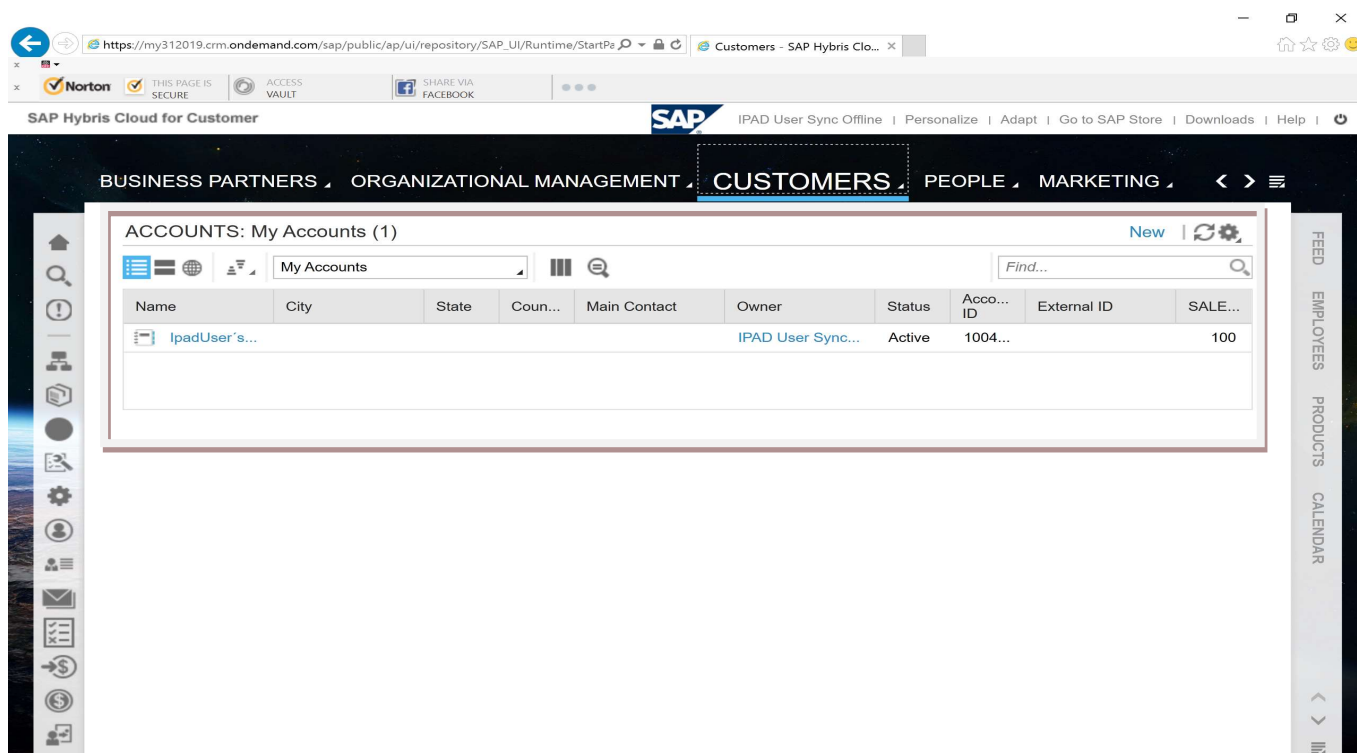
https://my312019.crm.ondemand.com/sap/public/ap/ui/repository/SAP_UI/Runtime/StartPa

Customers - SAP Hybris Clo...

Norton THIS PAGE IS SECURE ACCESS VAULT SHARE VIA FACEBOOK

SAP Hybris Cloud for Customer

SAP

IPAD User Sync Offline | Personalize | Adapt | Go to SAP Store | Downloads | Help |

BUSINESS PARTNERS ORGANIZATIONAL MANAGEMENT CUSTOMERS PEOPLE MARKETING

ACCOUNTS: My Accounts (1)

New

My Accounts

Find...

| Name | City | State | Coun... | Main Contact | Owner | Status | Acco... ID | External ID | SALE... |
|---|---|---|---|---|---|---|---|---|---|
| IpadUser´s... | | | | | IPAD User Sync... | Active | 1004... | | 100 |

FEED

EMPLOYEES

PRODUCTS

CALENDAR